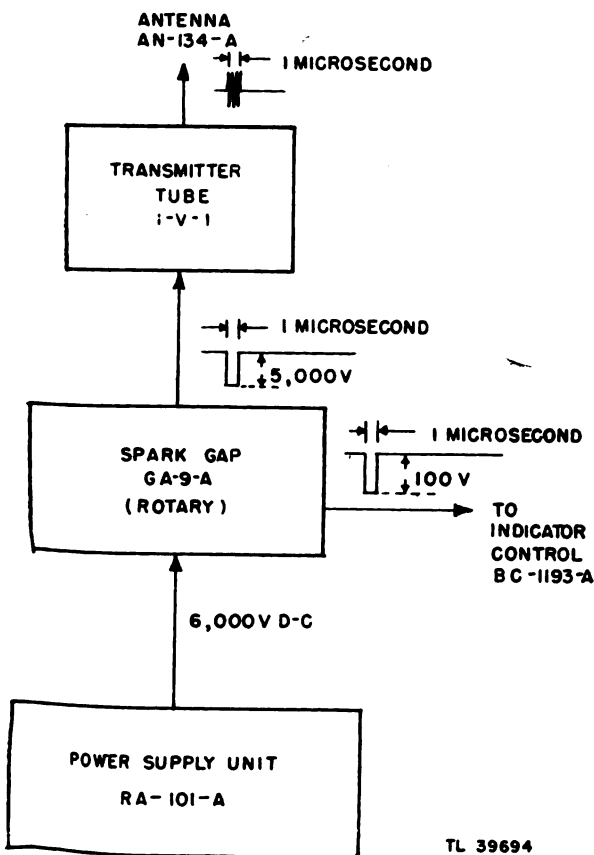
ANTENNA
AN-134-A

1 MICROSECOND

TRANSMITTER
TUBE
1-V-1

1 MICROSECOND

5,000 V

SPARK GAP
GA-9-A
(ROTARY)

1 MICROSECOND

100 V

TO
INDICATOR
CONTROL
BC-1193-A

6,000 V D-C

POWER SUPPLY UNIT
RA-101-A

TL 39694